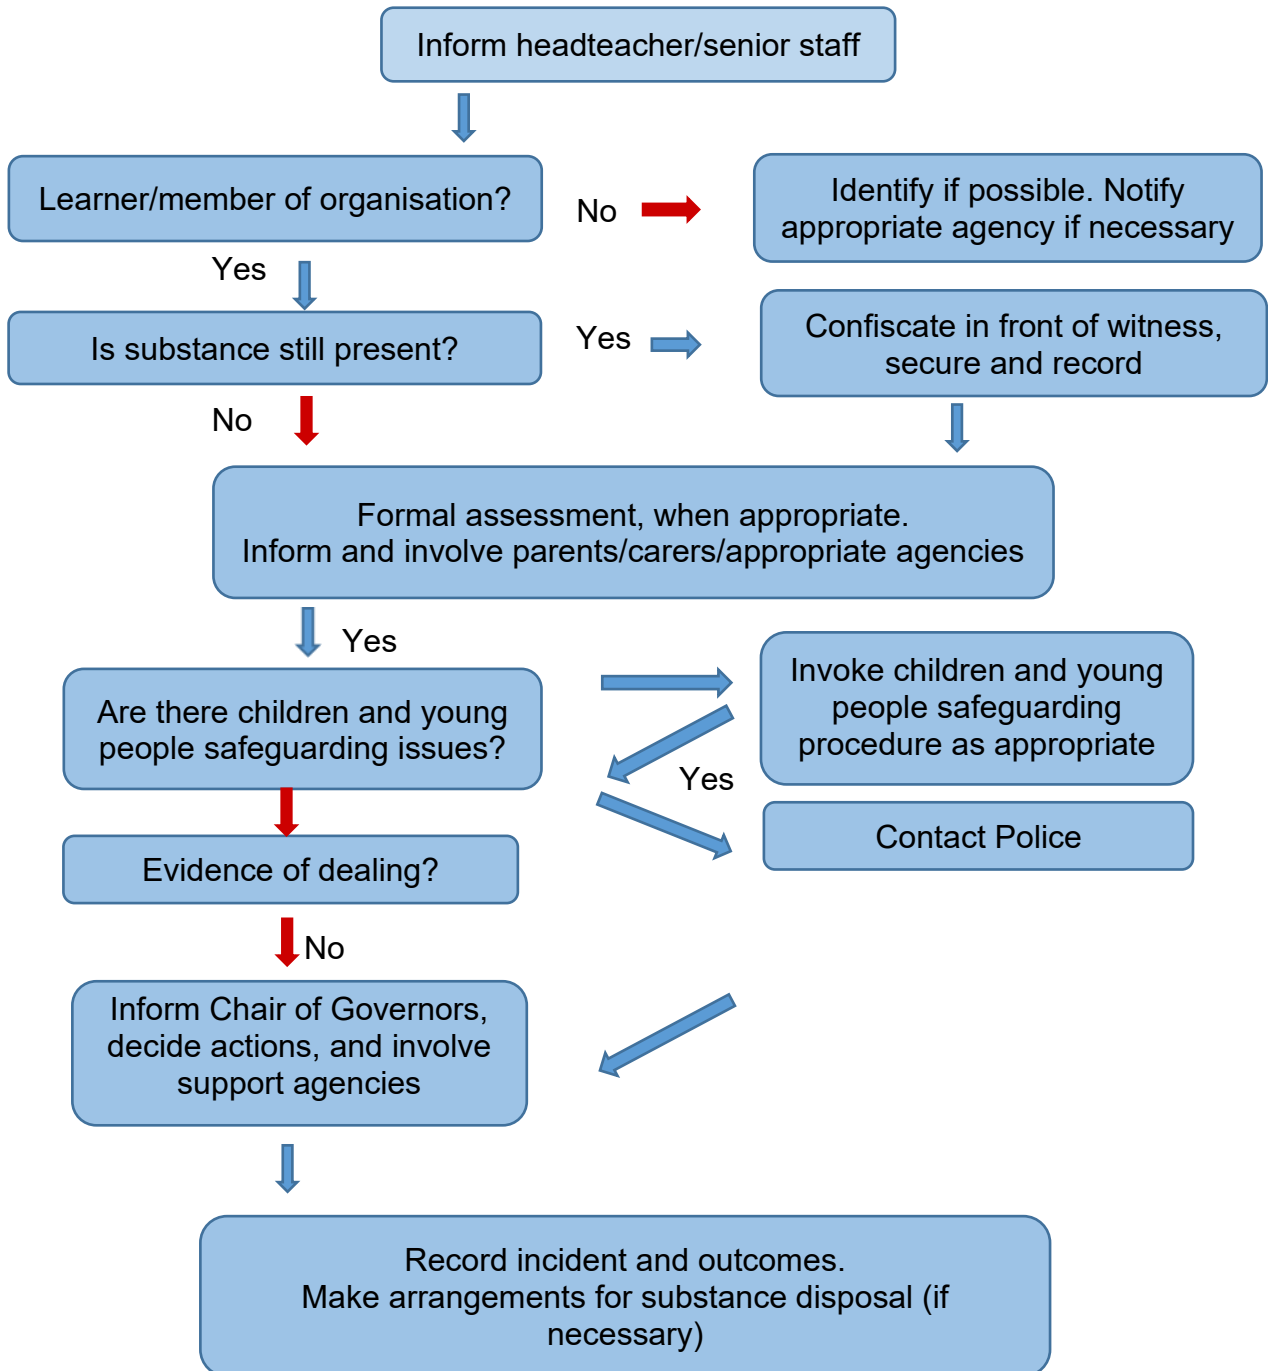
Inform headteacher/senior staff

Learner/member of organisation?

No

Identify if possible. Notify appropriate agency if necessary

Yes

Is substance still present?

Yes

Confiscate in front of witness, secure and record

No

Formal assessment, when appropriate.
Inform and involve parents/carers/appropriate agencies

Yes

Are there children and young people safeguarding issues?

Invoke children and young people safeguarding procedure as appropriate

Yes

Contact Police

Evidence of dealing?

No

Inform Chair of Governors, decide actions, and involve support agencies

Record incident and outcomes.
Make arrangements for substance disposal (if necessary)